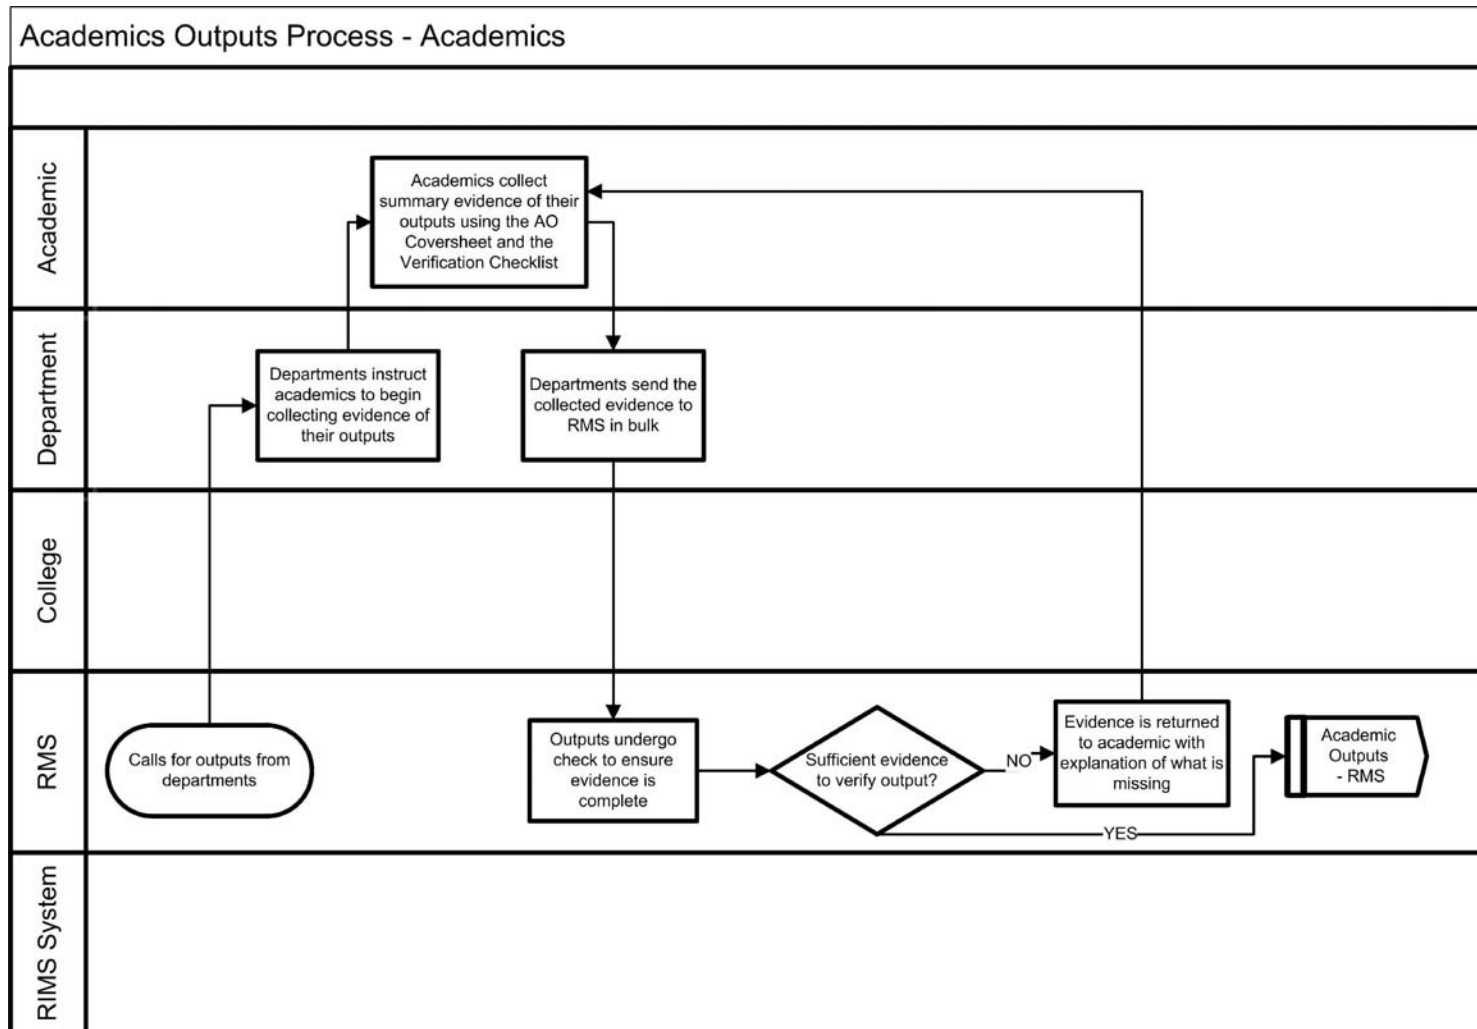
Academics Outputs Process - Academics

Academic

Academics collect summary evidence of their outputs using the AO Coversheet and the Verification Checklist

Department

Departments instruct academics to begin collecting evidence of their outputs

Departments send the collected evidence to RMS in bulk

College

RMS

Calls for outputs from departments

Outputs undergo check to ensure evidence is complete

Sufficient evidence to verify output?

NO

Evidence is returned to academic with explanation of what is missing

YES

Academic Outputs - RMS

RIMS System